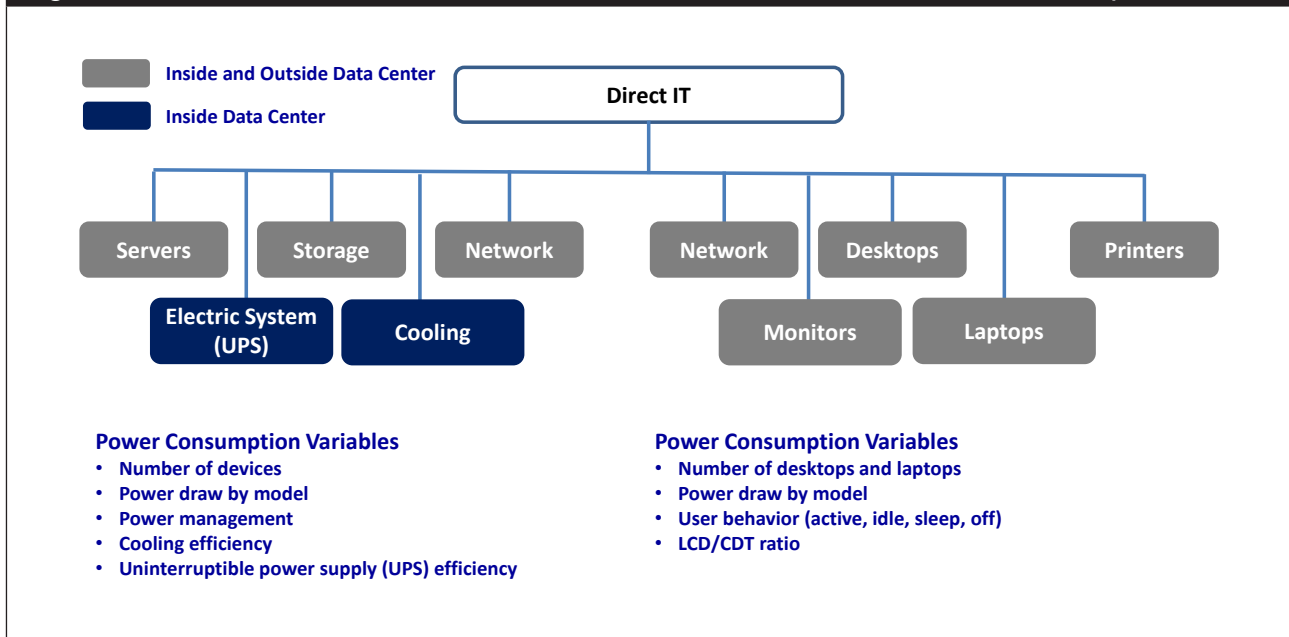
Inside and Outside Data Center

Inside Data Center

Direct IT

Servers

Storage

Network

Network

Desktops

Printers

Electric System (UPS)

Cooling

Monitors

Laptops

Power Consumption Variables
• Number of devices
• Power draw by model
• Power management
• Cooling efficiency
• Uninterruptible power supply (UPS) efficiency

Power Consumption Variables
• Number of desktops and laptops
• Power draw by model
• User behavior (active, idle, sleep, off)
• LCD/CDT ratio